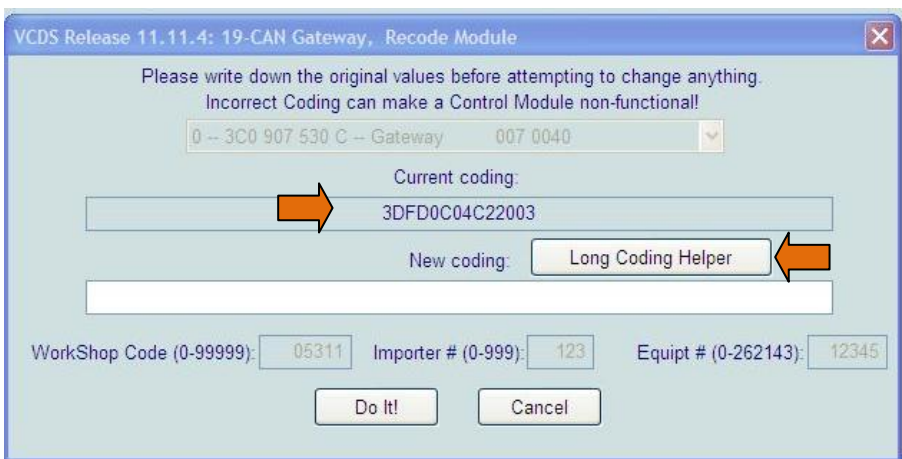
VCDS Release 11.11.4: 19-CAN Gateway, Recode Module

Please write down the original values before attempting to change anything.
Incorrect Coding can make a Control Module non-functional!

0 -- 3C0 907 530 C -- Gateway 007 0040

Current coding:

3DFD0C04C22003

New coding:

Long Coding Helper

WorkShop Code (0-99999): 05311

Importer # (0-999): 123

Equipt # (0-262143): 12345

Do It!

Cancel